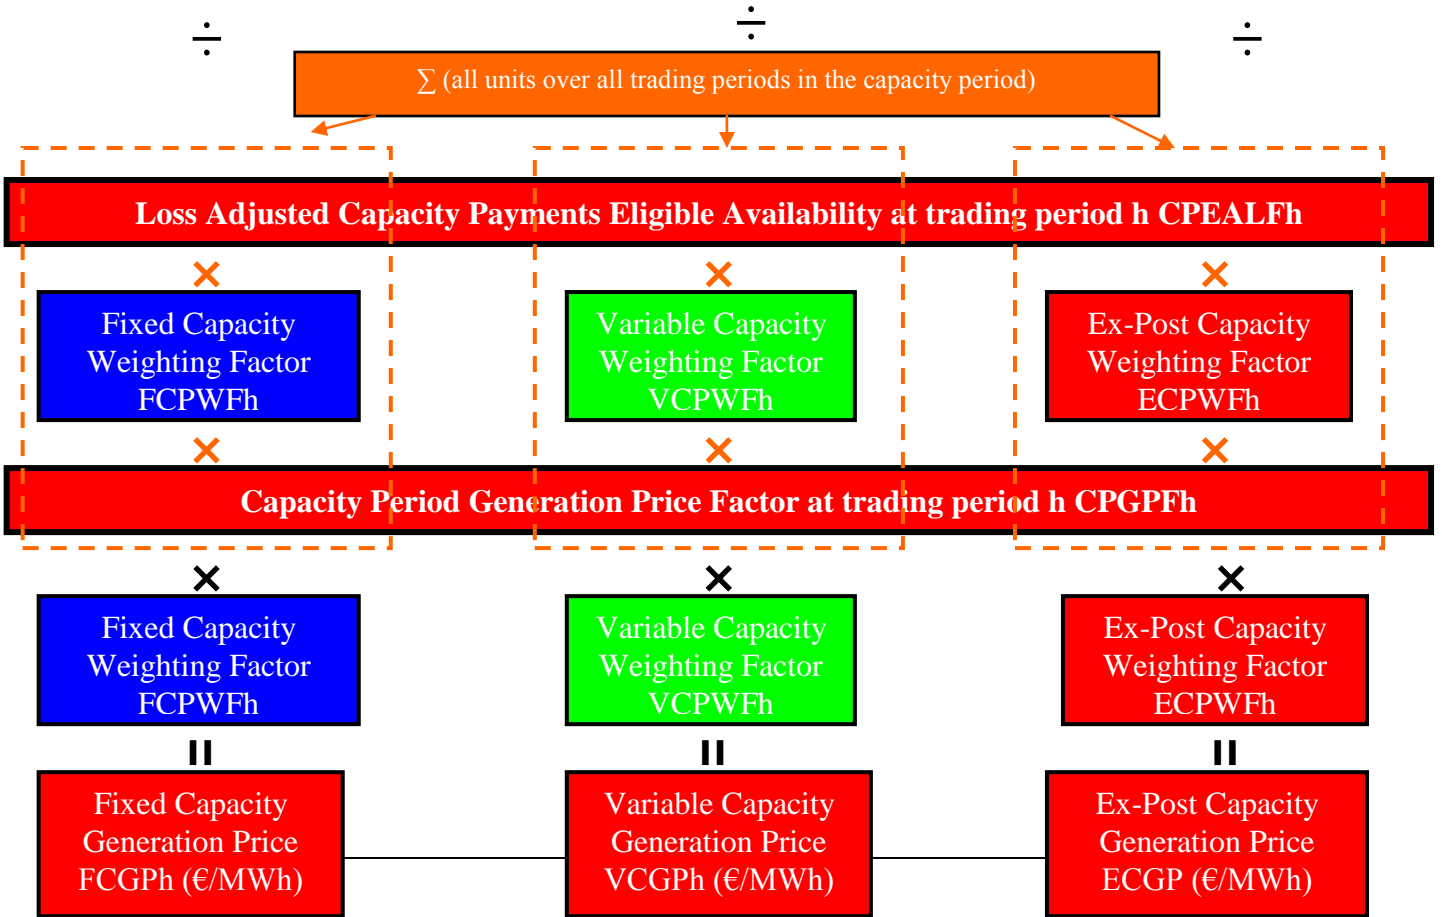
÷

÷

÷

∑ (all units over all trading periods in the capacity period)

Loss Adjusted Capacity Payments Eligible Availability at trading period h CPEALFh

×

×

×

Fixed Capacity Weighting Factor FCPWFh

Variable Capacity Weighting Factor VCPWFh

Ex-Post Capacity Weighting Factor ECPWFh

×

×

×

Capacity Period Generation Price Factor at trading period h CPGPFh

×

×

×

Fixed Capacity Weighting Factor FCPWFh

Variable Capacity Weighting Factor VCPWFh

Ex-Post Capacity Weighting Factor ECPWFh

=

=

=

Fixed Capacity Generation Price FCGPh (€/MWh)

Variable Capacity Generation Price VCGPh (€/MWh)

Ex-Post Capacity Generation Price ECGP (€/MWh)